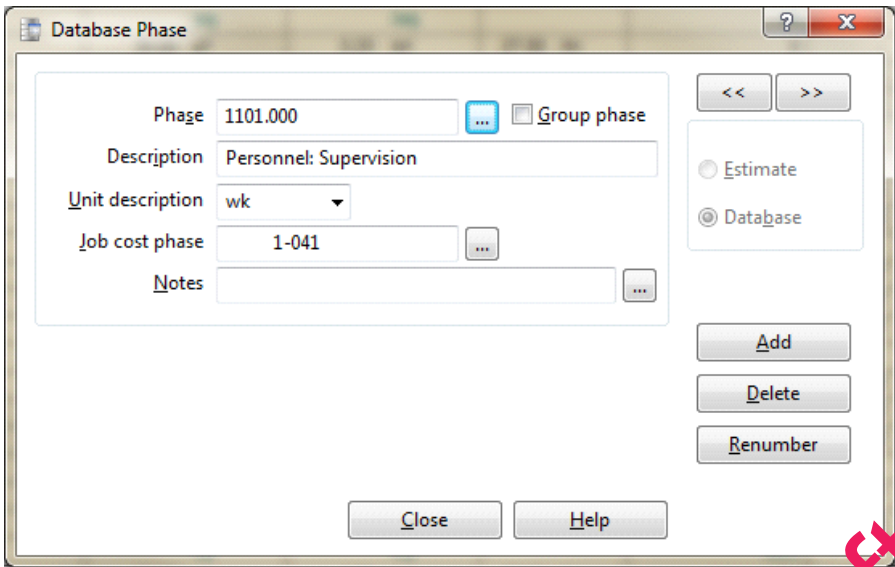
Database Phase

?

X

Phase 1101.000 ... Group phase

Description Personnel: Supervision

Unit description wk

Job cost phase 1-041 ...

Notes ...

<< >>

Estimate

Database

Add

Delete

Renumber

Close

Help